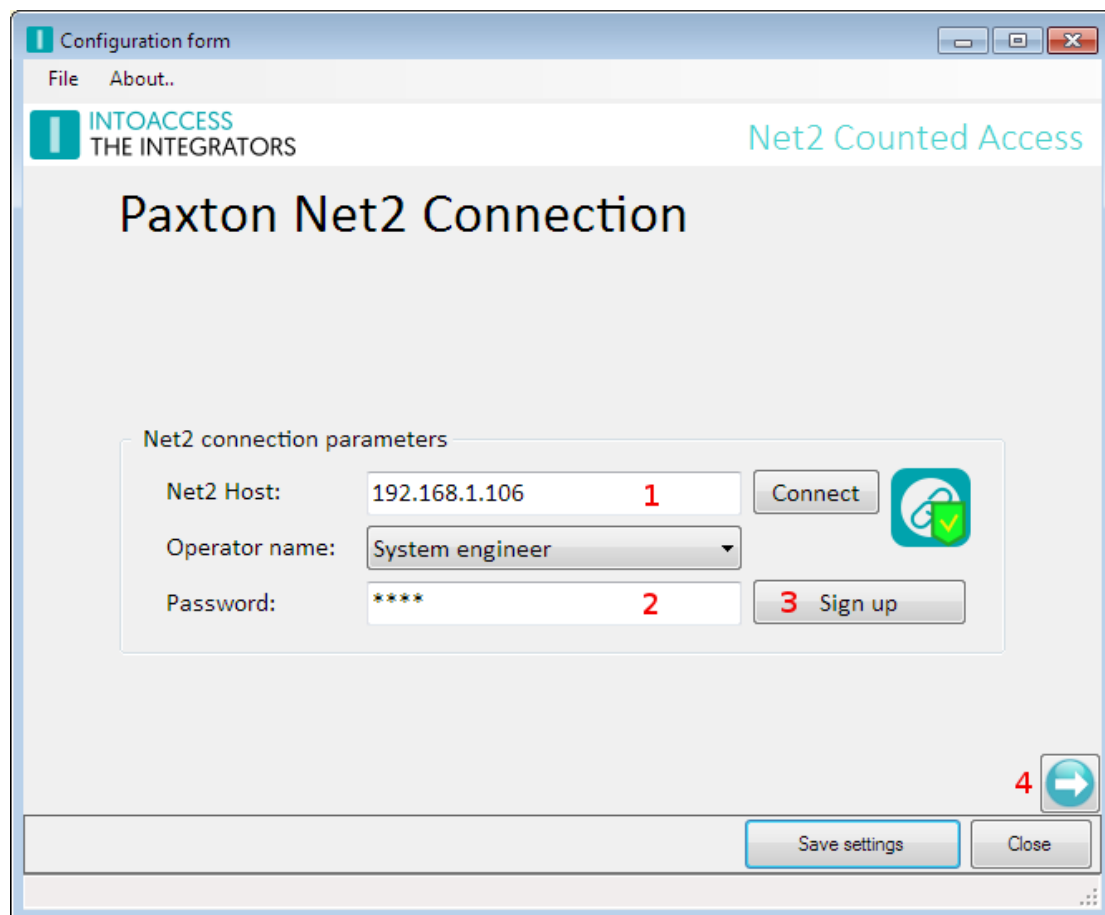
Configuration form

File About..

INTOACCESS
THE INTEGRATORS

Net2 Counted Access

Paxton Net2 Connection

Net2 connection parameters

Net2 Host: 192.168.1.106 1 Connect

Operator name: System engineer

Password: **** 2 3 Sign up

4

Save settings Close